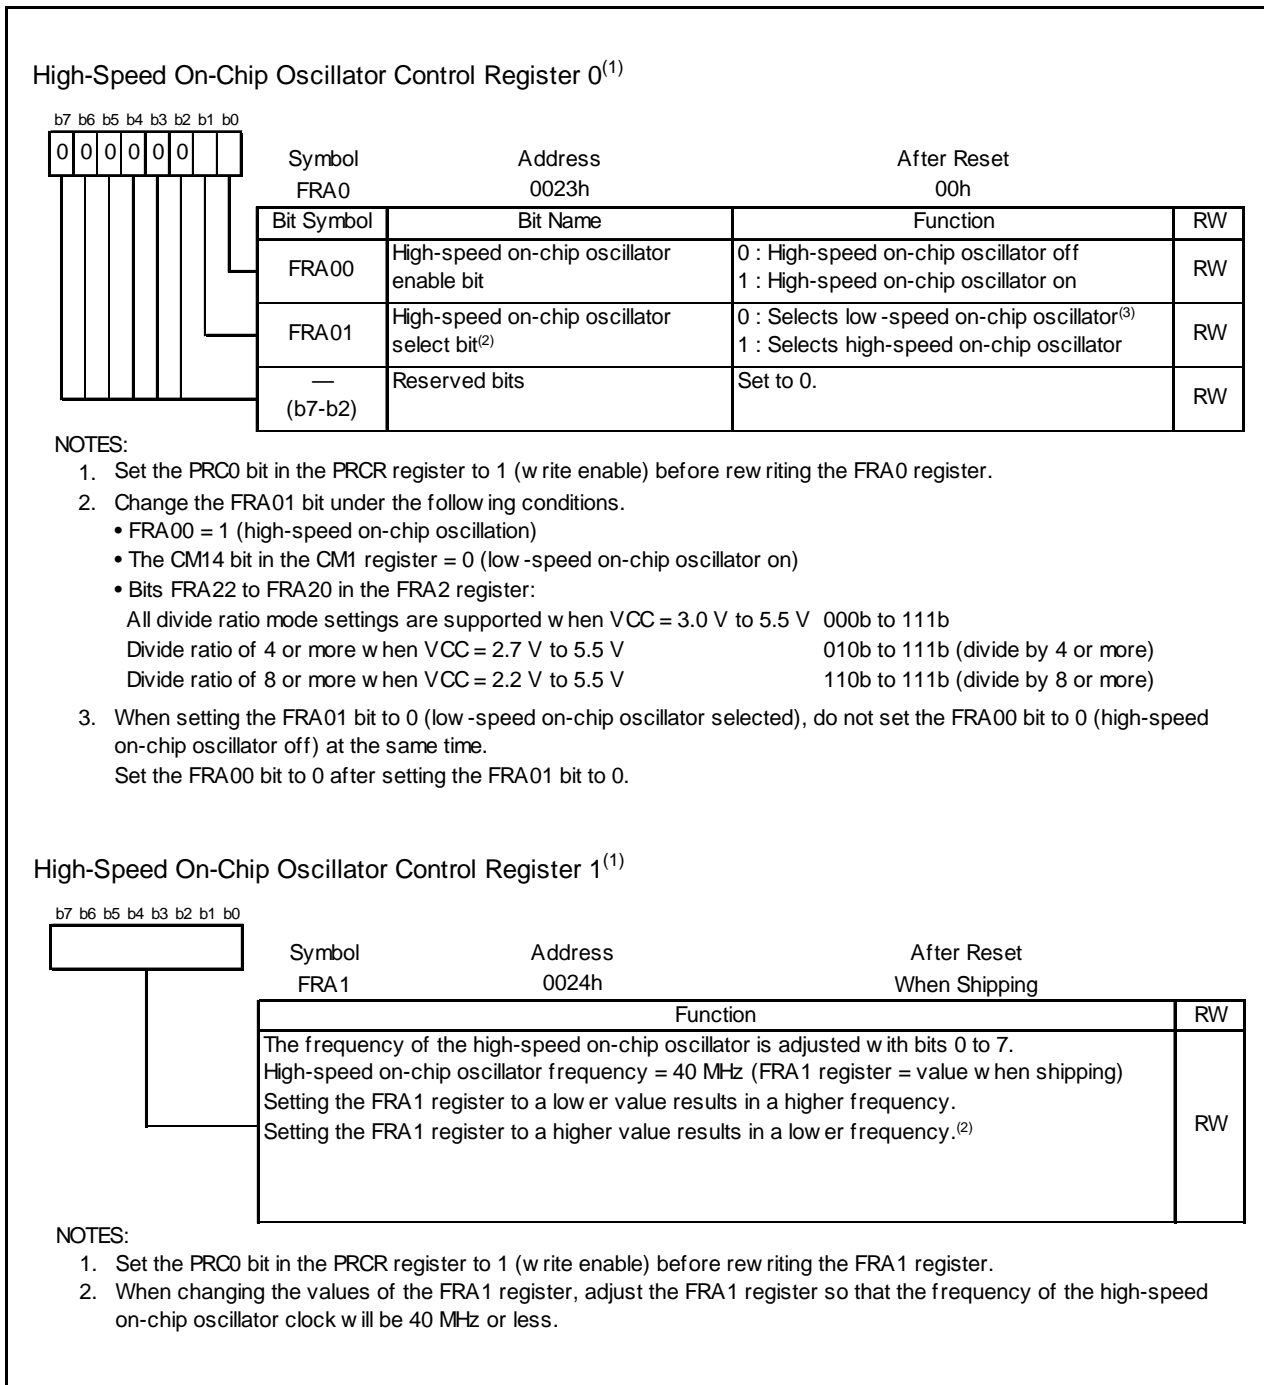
High-Speed On-Chip Oscillator Control Register 0$^{(1)}$

b7 b6 b5 b4 b3 b2 b1 b0
0 0 0 0 0 0

| Symbol | Address | After Reset |
|---|---|---|
| FRA0 | 0023h | 00h |

| Bit Symbol | Bit Name | Function | RW |
|---|---|---|---|
| FRA00 | High-speed on-chip oscillator enable bit | 0 : High-speed on-chip oscillator off<br>1 : High-speed on-chip oscillator on | RW |
| FRA01 | High-speed on-chip oscillator select bit$^{(2)}$ | 0 : Selects low -speed on-chip oscillator$^{(3)}$<br>1 : Selects high-speed on-chip oscillator | RW |
| — (b7-b2) | Reserved bits | Set to 0. | RW |

NOTES:
1. Set the PRC0 bit in the PRCR register to 1 (w rite enable) before rew riting the FRA0 register.
2. Change the FRA01 bit under the follow ing conditions.
• FRA00 = 1 (high-speed on-chip oscillation)
• The CM14 bit in the CM1 register = 0 (low -speed on-chip oscillator on)
• Bits FRA22 to FRA20 in the FRA2 register:
All divide ratio mode settings are supported w hen VCC = 3.0 V to 5.5 V 000b to 111b
Divide ratio of 4 or more w hen VCC = 2.7 V to 5.5 V 010b to 111b (divide by 4 or more)
Divide ratio of 8 or more w hen VCC = 2.2 V to 5.5 V 110b to 111b (divide by 8 or more)
3. When setting the FRA01 bit to 0 (low -speed on-chip oscillator selected), do not set the FRA00 bit to 0 (high-speed on-chip oscillator off) at the same time.
Set the FRA00 bit to 0 after setting the FRA01 bit to 0.

High-Speed On-Chip Oscillator Control Register 1$^{(1)}$

b7 b6 b5 b4 b3 b2 b1 b0

| Symbol | Address | After Reset |
|---|---|---|
| FRA1 | 0024h | When Shipping |

| Function | RW |
|---|---|
| The frequency of the high-speed on-chip oscillator is adjusted w ith bits 0 to 7.<br>High-speed on-chip oscillator frequency = 40 MHz (FRA1 register = value w hen shipping)<br>Setting the FRA1 register to a low er value results in a higher frequency.<br>Setting the FRA1 register to a higher value results in a low er frequency.$^{(2)}$ | RW |

NOTES:
1. Set the PRC0 bit in the PRCR register to 1 (w rite enable) before rew riting the FRA1 register.
2. When changing the values of the FRA1 register, adjust the FRA1 register so that the frequency of the high-speed on-chip oscillator clock w ill be 40 MHz or less.